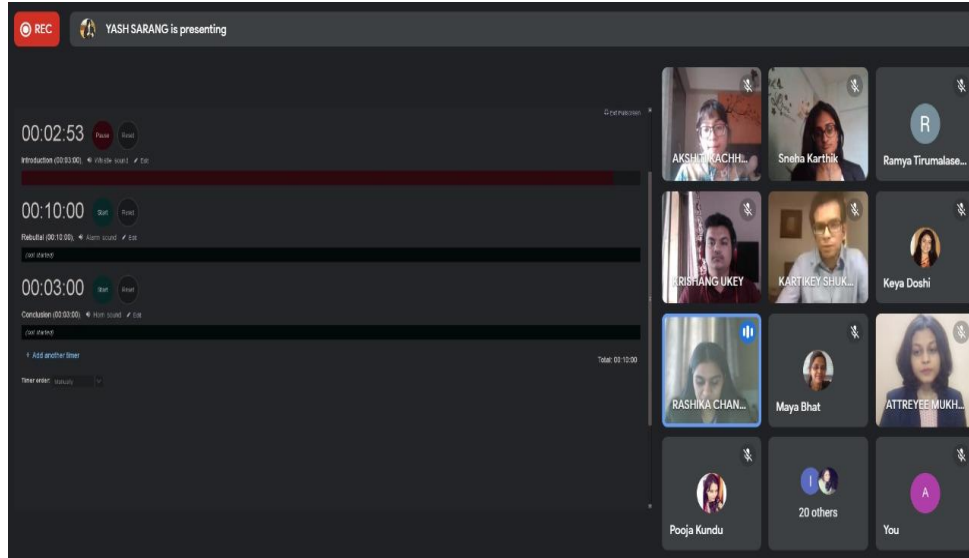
REC

YASH SARANG is presenting

Exit presentation

00:02:53 Pause Reset

Introduction (00:03:00) Whistle sound Edit

00:10:00 Start Reset

Rebuttal (00:10:00) Alarm sound Edit

(not started)

00:03:00 Start Reset

Conclusion (00:03:00) Horn sound Edit

(not started)

+ Add another timer

Total: 00:12:00

Timer order: Manually

AKSH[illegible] KACHH...

Sneha Karthik

R

Ramya Tirumalase...

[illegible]RISHANG UKEY

KARTIKEY SHUK...

Keya Doshi

RASHIKA CHAN...

Maya Bhat

ATTREYEE MUKH...

Pooja Kundu

I

20 others

A

You